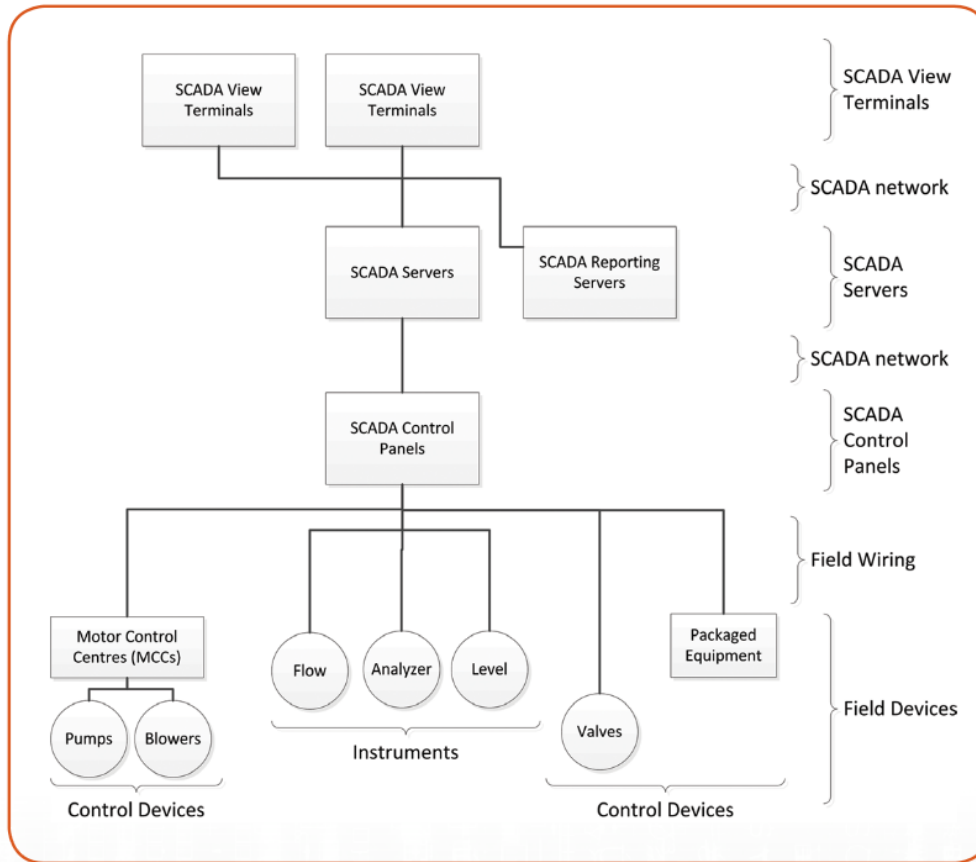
SCADA View Terminals

SCADA View Terminals

SCADA View Terminals

SCADA network

SCADA Servers

SCADA Reporting Servers

SCADA Servers

SCADA network

SCADA Control Panels

SCADA Control Panels

Field Wiring

Motor Control Centres (MCCs)

Flow

Analyzer

Level

Packaged Equipment

Field Devices

Pumps

Blowers

Valves

Instruments

Control Devices

Control Devices